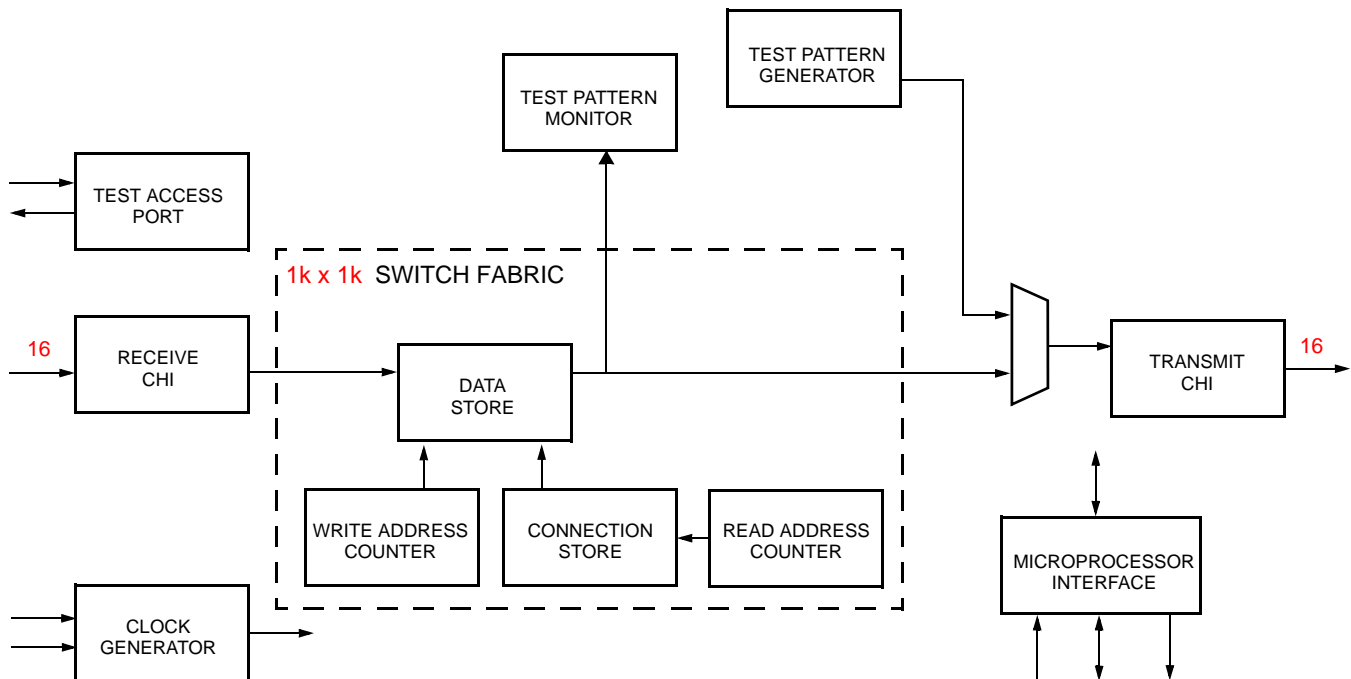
TEST PATTERN GENERATOR

TEST PATTERN MONITOR

TEST ACCESS PORT

1k x 1k SWITCH FABRIC

16

RECEIVE CHI

DATA STORE

TRANSMIT CHI

16

WRITE ADDRESS COUNTER

CONNECTION STORE

READ ADDRESS COUNTER

MICROPROCESSOR INTERFACE

CLOCK GENERATOR